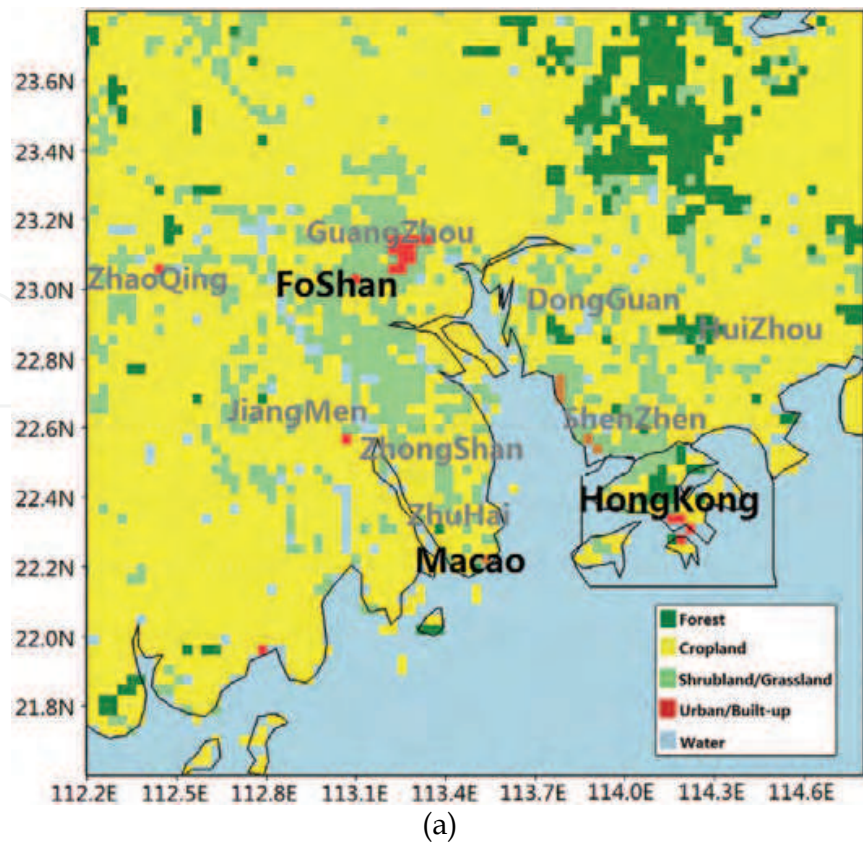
23.6N
23.4N
23.2N
23.0N
22.8N
22.6N
22.4N
22.2N
22.0N
21.8N

GuangZhou
ZhaoQing
FoShan
DongGuan
HuiZhou
JiangMen
ZhongShan
ShenZhen
HongKong
ZhuHai
Macao

Forest
Cropland
Shrubland/Grassland
Urban/Built-up
Water

112.2E 112.5E 112.8E 113.1E 113.4E 113.7E 114.0E 114.3E 114.6E

(a)